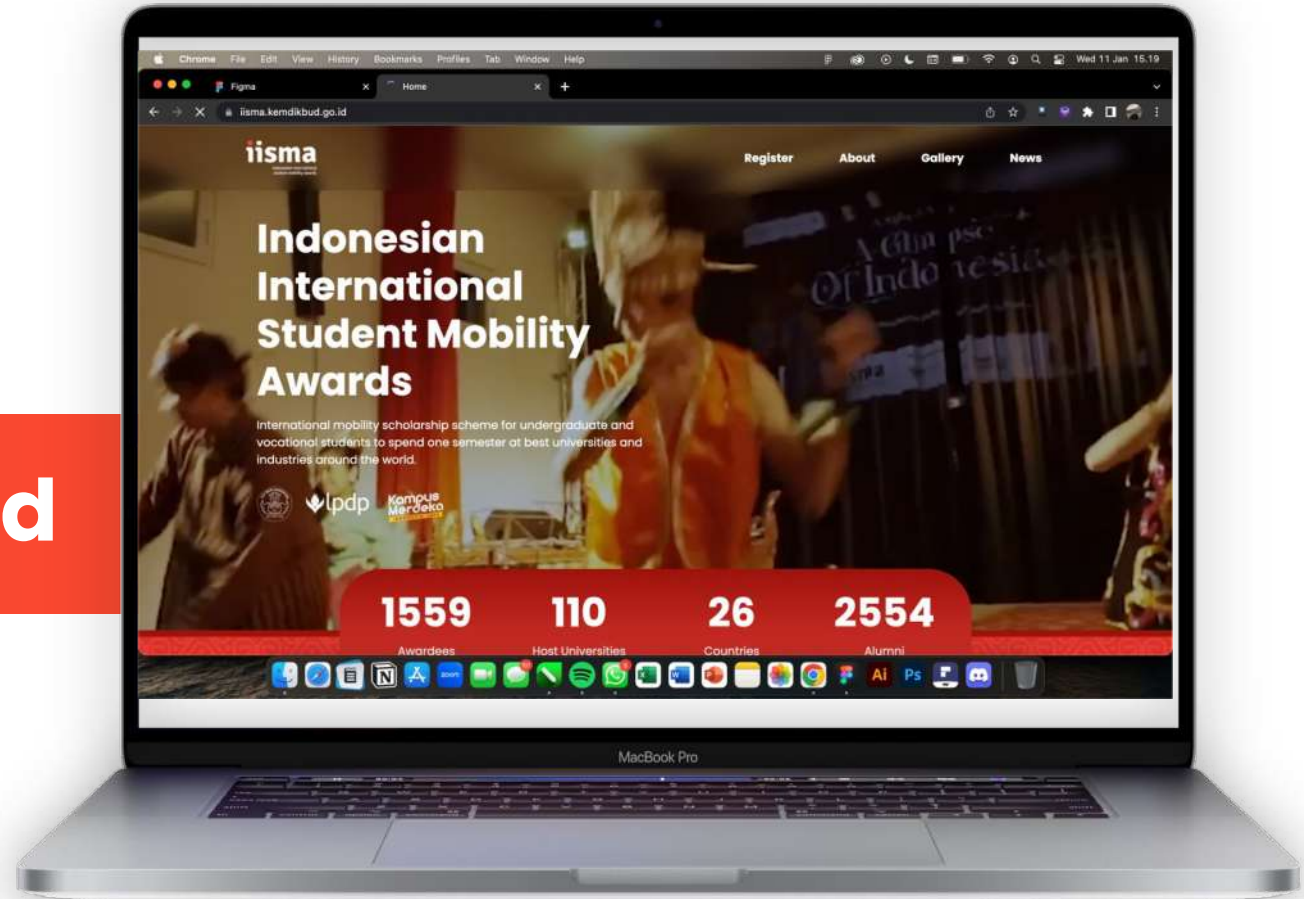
d

Chrome File Edit View History Bookmarks Profiles Tab Window Help Wed 11 Jan 15.19

Figma
Home

iisma.kemdikbud.go.id

iisma

Register About Gallery News

Indonesian International Student Mobility Awards

International mobility scholarship scheme for undergraduate and vocational students to spend one semester at best universities and industries around the world.

lpdp Kampus Merdeka

A Glimpse Of Indonesia

| 1559 | 110 | 26 | 2554 |
|---|---|---|---|
| Awardees | Host Universities | Countries | Alumni |

Ai Ps

MacBook Pro